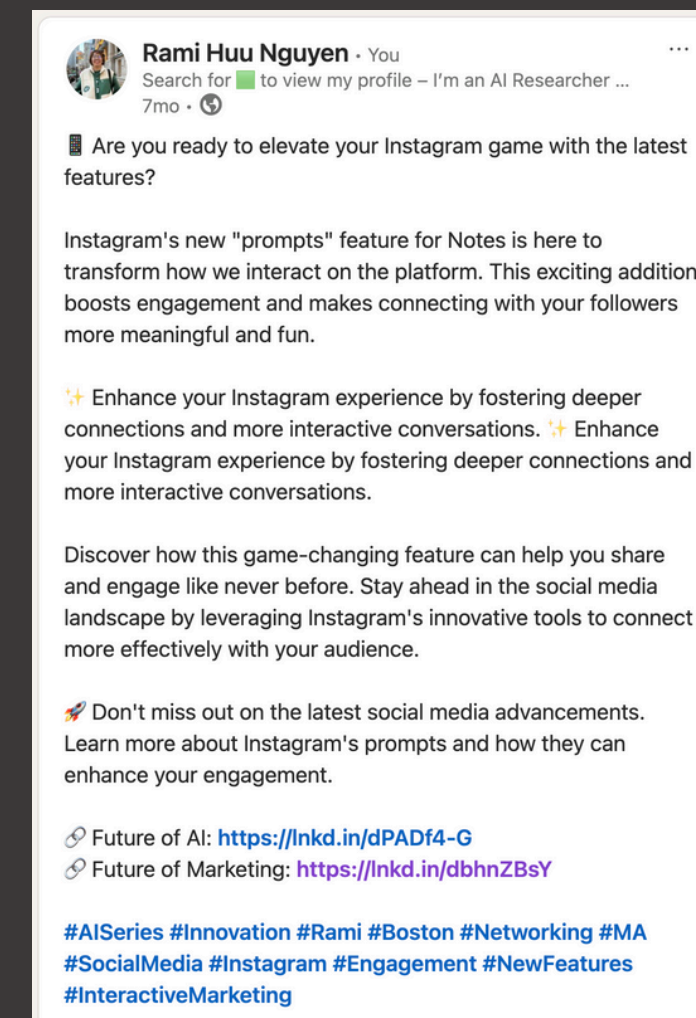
Rami Huu Nguyen • You
Search for 🟩 to view my profile – I'm an AI Researcher ...
7mo • 🌐

...

📱 Are you ready to elevate your Instagram game with the latest features?

Instagram's new "prompts" feature for Notes is here to transform how we interact on the platform. This exciting addition boosts engagement and makes connecting with your followers more meaningful and fun.

✨ Enhance your Instagram experience by fostering deeper connections and more interactive conversations. ✨ Enhance your Instagram experience by fostering deeper connections and more interactive conversations.

Discover how this game-changing feature can help you share and engage like never before. Stay ahead in the social media landscape by leveraging Instagram's innovative tools to connect more effectively with your audience.

🚀 Don't miss out on the latest social media advancements. Learn more about Instagram's prompts and how they can enhance your engagement.

🔗 Future of AI: https://lnkd.in/dPADf4-G
🔗 Future of Marketing: https://lnkd.in/dbhnZBsY

#AISeries #Innovation #Rami #Boston #Networking #MA #SocialMedia #Instagram #Engagement #NewFeatures #InteractiveMarketing